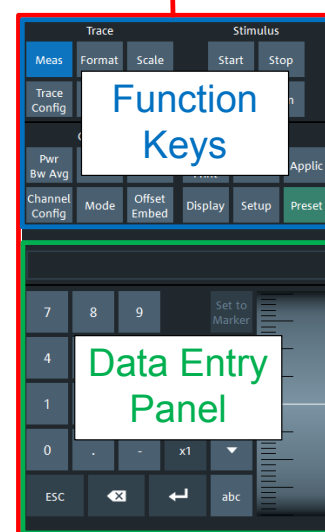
Trace
Stimulus
Meas
Format
Scale
Start
Stop
Trace Config
Function Keys
Pwr Bw Avg
Applic
Channel Config
Mode
Offset Embed
Display
Setup
Preset
7
8
9
Set to Marker
4
1
0
.
-
x1
ESC
abc
Data Entry Panel